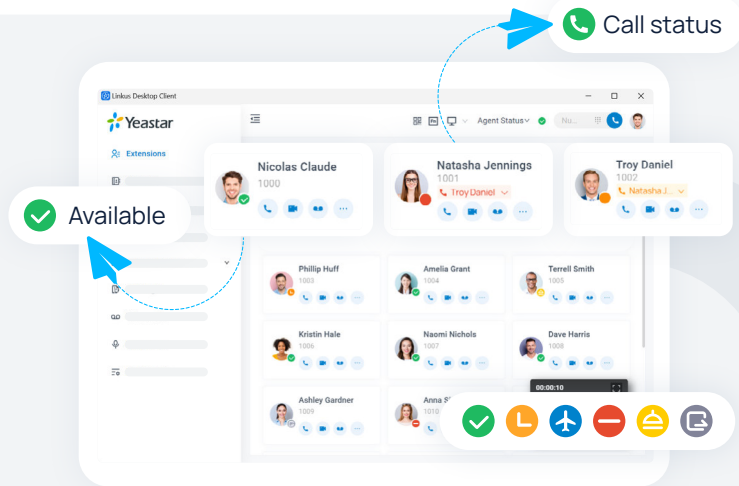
Call status

Linkus Desktop Client

Yeastar

Extensions

Agent Status

No...

Nicolas Claude
1000

Natasha Jennings
1001
Troy Daniel

Troy Daniel
1002
Natasha J...

Available

Phillip Huff
1003

Amelia Grant
1004

Terrell Smith
1005

Kristin Hale
1006

Naomi Nichols
1007

Dave Harris
1008

Ashley Gardner
1009

Anna S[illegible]
1010

00:00:10